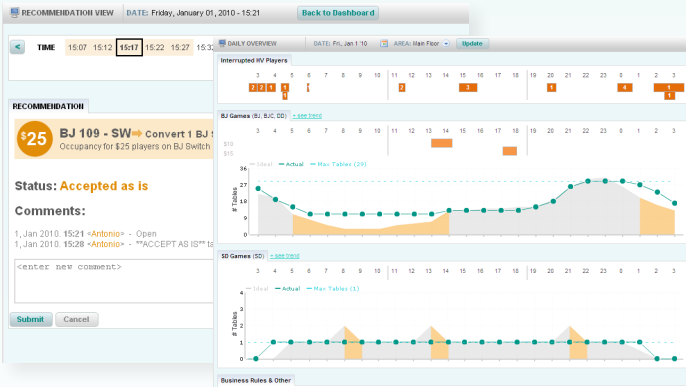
RECOMMENDATION VIEW DATE: Friday, January 01, 2010 - 15:21 Back to Dashboard

< TIME 15:07 15:12 15:17 15:22 15:27 15:3

RECOMMENDATION

$25 BJ 109 - SW Convert 1 BJ
Occupancy for $25 players on BJ Switch

Status: Accepted as is

Comments:

1, Jan 2010. 15:21 <Antonio> - Open
1, Jan 2010. 15:28 <Antonio> - "ACCEPT AS IS" ta

<enter new comment>

Submit Cancel

DAILY OVERVIEW DATE: Fri, Jan 1 '10 AREA: Main Floor Update

Interrupted HV Players

3 4 5 6 7 8 11 12 13 14 15 16 17 18 19 20 21 22 23 0 1 2 3

2 2 1 1 2 3 1 4 1 1

BJ Games (BJ, BJC, DD) + see trend

3 4 5 6 7 8 9 10 11 12 13 14 15 16 17 18 19 20 21 22 23 0 1 2 3

$10
$15

Ideal Actual Max Tables (29)

# Tables

SD Games (SD) + see trend

3 4 5 6 7 8 9 10 11 12 13 14 15 16 17 18 19 20 21 22 23 0 1 2 3

Ideal Actual Max Tables (1)

4
3
2
1
0

# Tables

3 4 5 6 7 8 9 10 11 12 13 14 15 16 17 18 19 20 21 22 23 0 1 2 3

Business Rules & Other